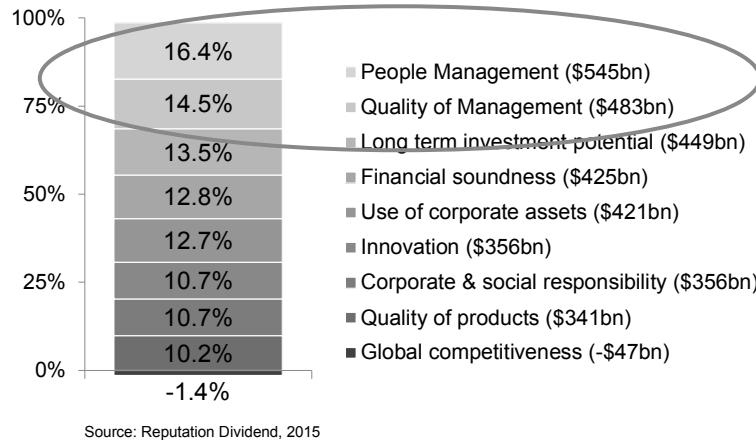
100%
75%
50%
25%
0%

16.4%
14.5%
13.5%
12.8%
12.7%
10.7%
10.7%
10.2%
-1.4%

People Management ($545bn)
Quality of Management ($483bn)
Long term investment potential ($449bn)
Financial soundness ($425bn)
Use of corporate assets ($421bn)
Innovation ($356bn)
Corporate & social responsibility ($356bn)
Quality of products ($341bn)
Global competitiveness (-$47bn)

Source: Reputation Dividend, 2015